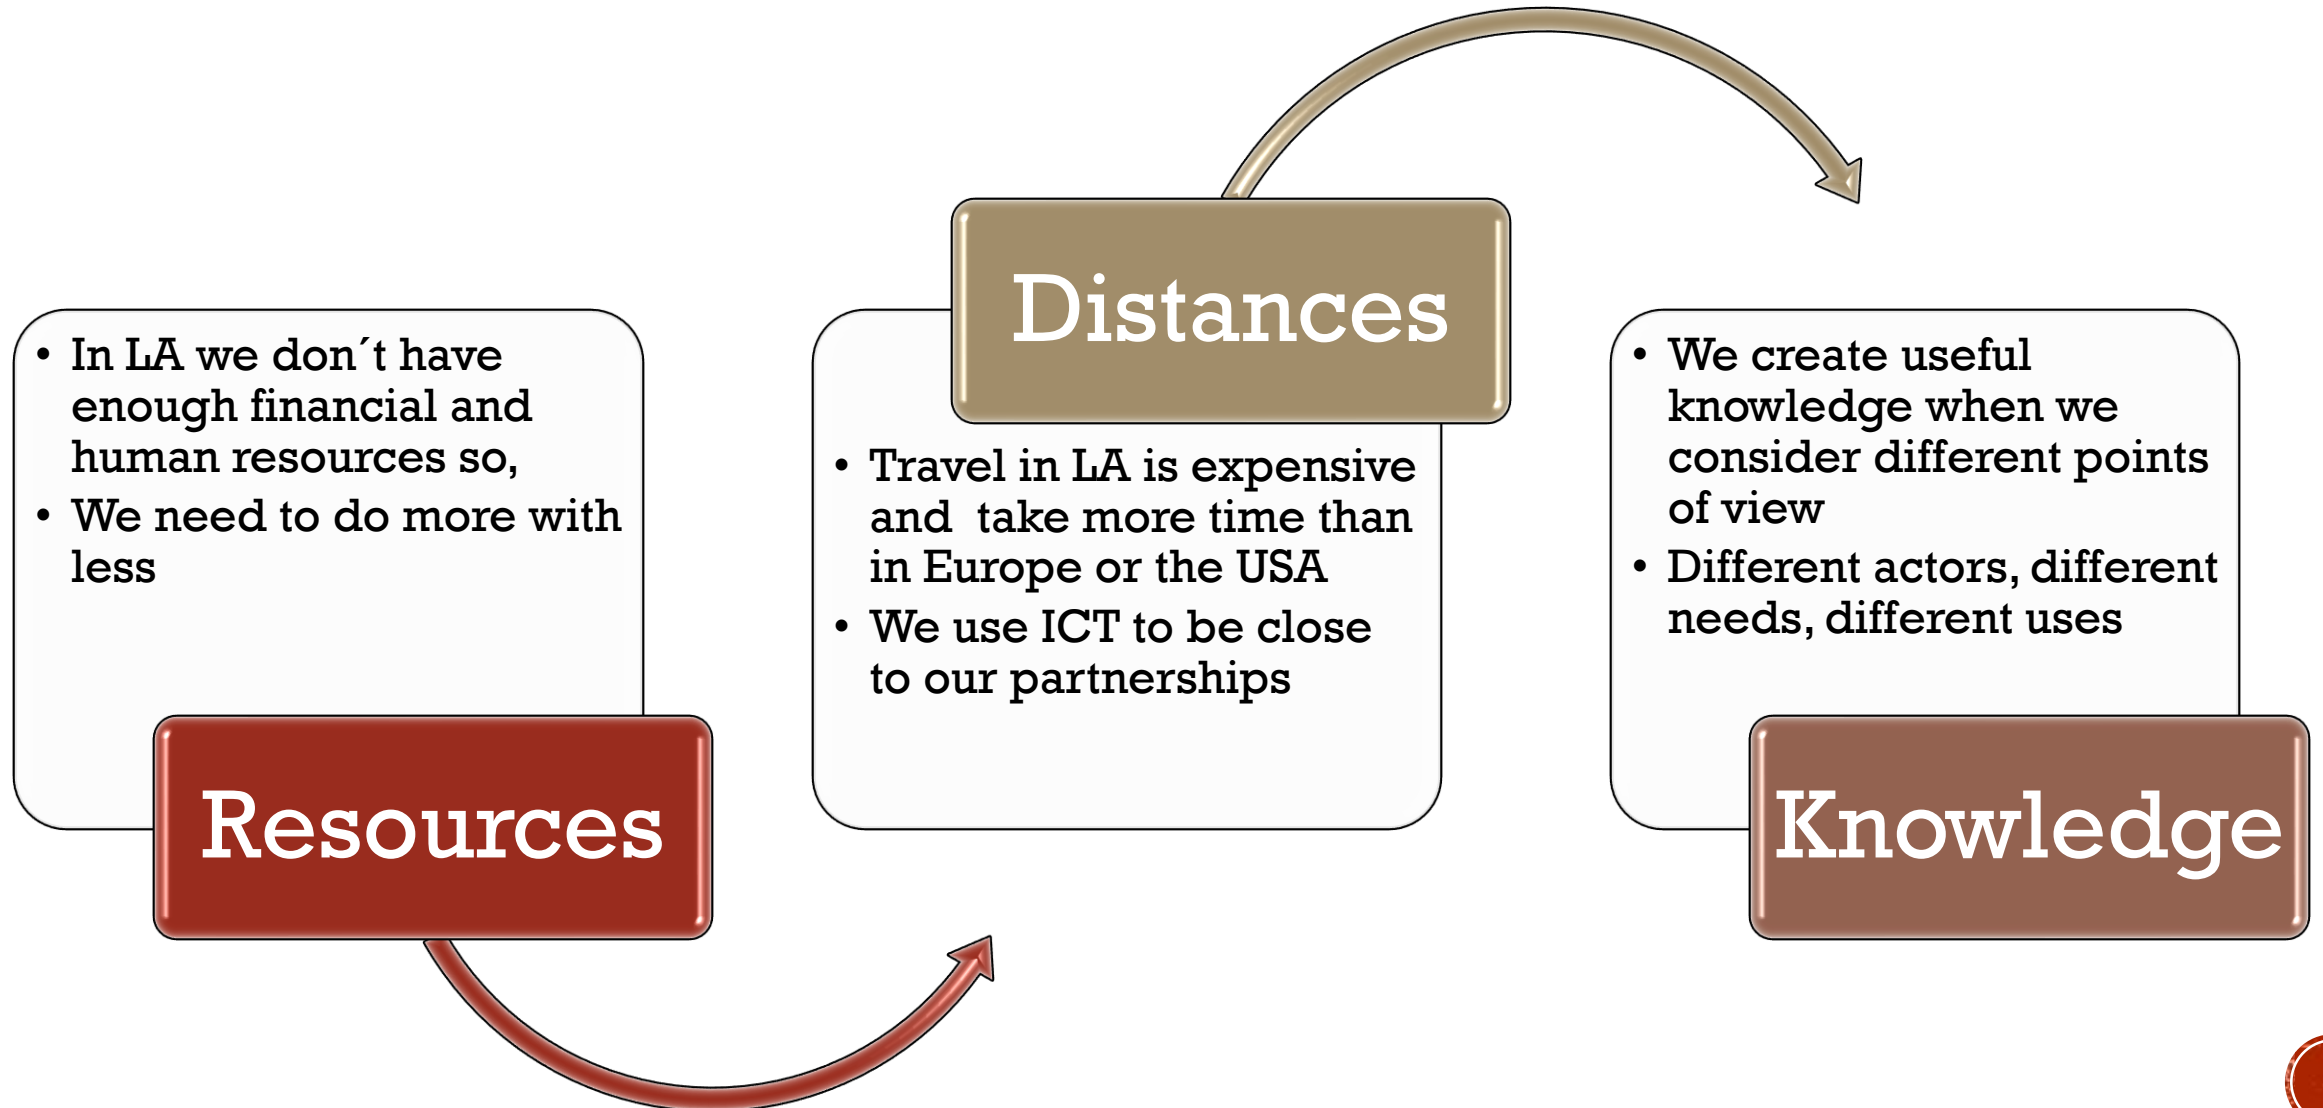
- In LA we don´t have enough financial and human resources so,
- We need to do more with less

Resources

Distances

- Travel in LA is expensive and take more time than in Europe or the USA
- We use ICT to be close to our partnerships

- We create useful knowledge when we consider different points of view
- Different actors, different needs, different uses

Knowledge